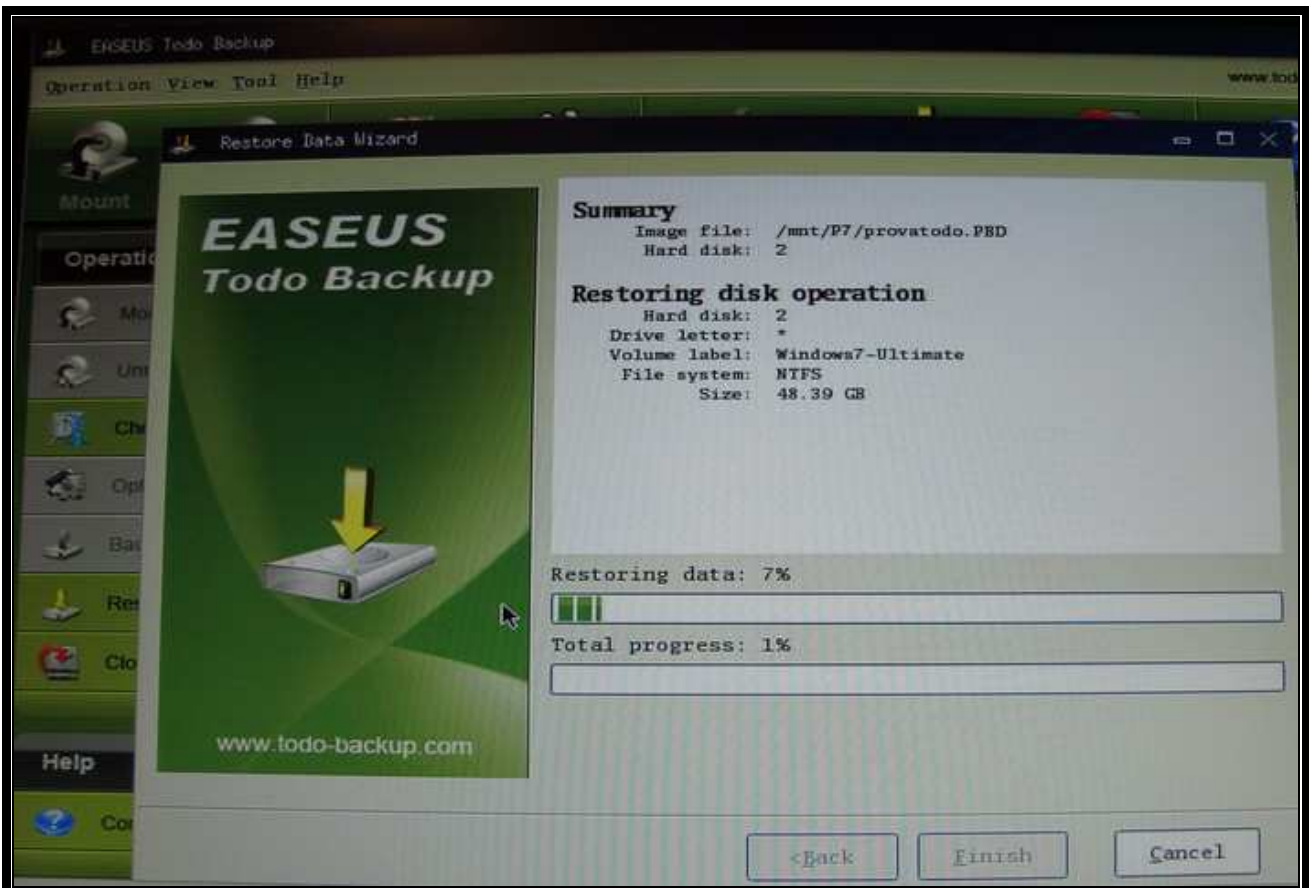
EASEUS Todo Backup

Operation View Tool Help

www.tod

Mount

Operati

Mo

Un

Ch

Op

Ba

Re

Clo

Help

Co

Restore Data Wizard

EASEUS
Todo Backup

www.todo-backup.com

Summary
Image file: /mnt/P7/provatodo.PBD
Hard disk: 2

Restoring disk operation
Hard disk: 2
Drive letter: *
Volume label: Windows7-Ultimate
File system: NTFS
Size: 48.39 GB

Restoring data: 7%

Total progress: 1%

<Back

Finish

Cancel